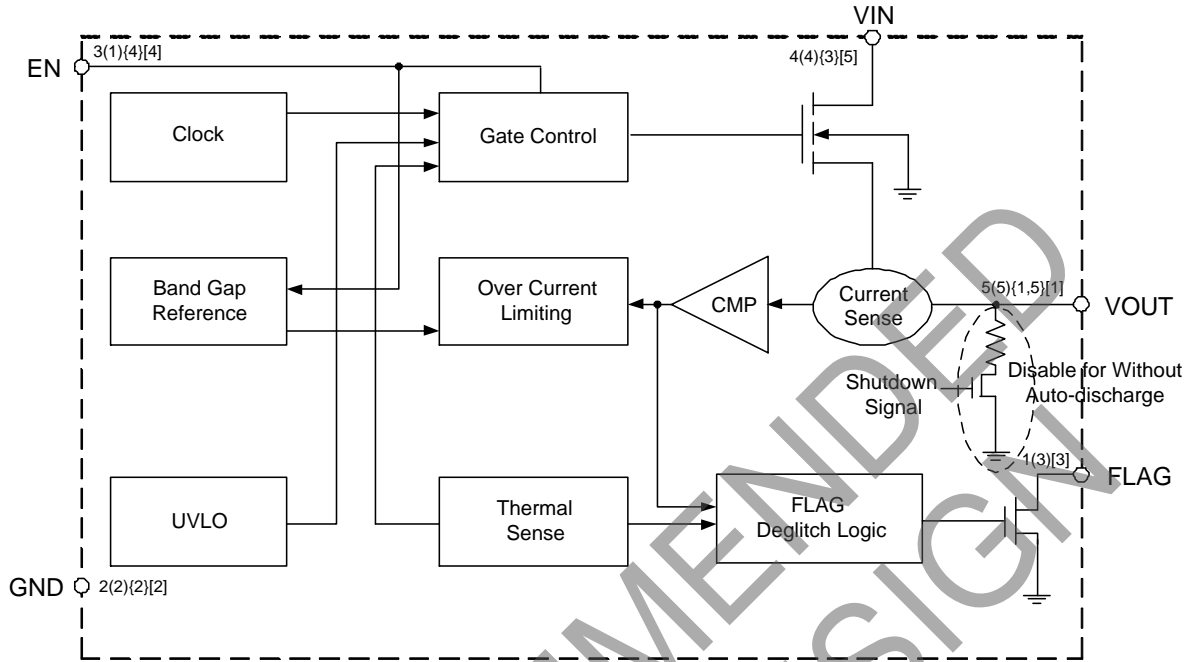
VIN
EN
3(1){4}[4]
4(4){3}[5]
Clock
Gate Control
Band Gap Reference
Over Current Limiting
CMP
Current Sense
5(5){1,5}[1]
VOUT
Shutdown Signal
Disable for Without Auto-discharge
1(3)[3]
FLAG
UVLO
Thermal Sense
FLAG Deglitch Logic
GND
2(2){2}[2]
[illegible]MENDED
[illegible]SIGN